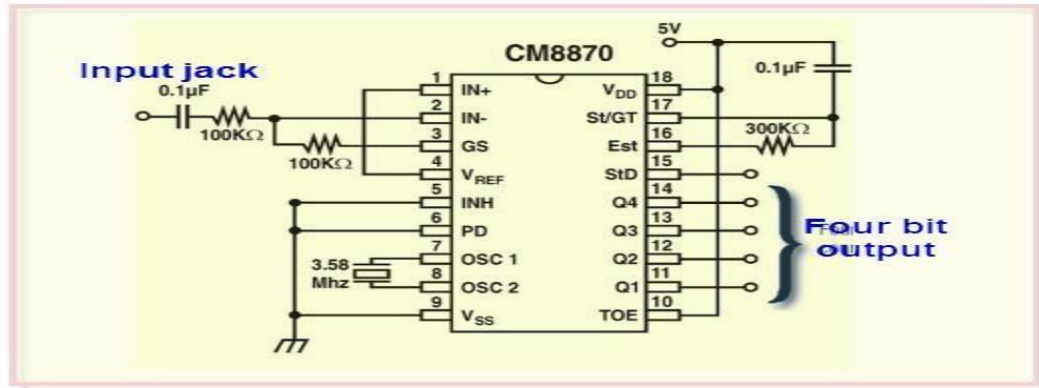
Input jack
0.1µF
100KΩ
100KΩ
CM8870
5V
0.1µF
300KΩ
3.58 Mhz

| Pin | Name | Name | Pin |
|---|---|---|---|
| 1 | IN+ | $V_{DD}$ | 18 |
| 2 | IN- | St/GT | 17 |
| 3 | GS | Est | 16 |
| 4 | $V_{REF}$ | StD | 15 |
| 5 | INH | Q4 | 14 |
| 6 | PD | Q3 | 13 |
| 7 | OSC 1 | Q2 | 12 |
| 8 | OSC 2 | Q1 | 11 |
| 9 | $V_{SS}$ | TOE | 10 |

Four bit output